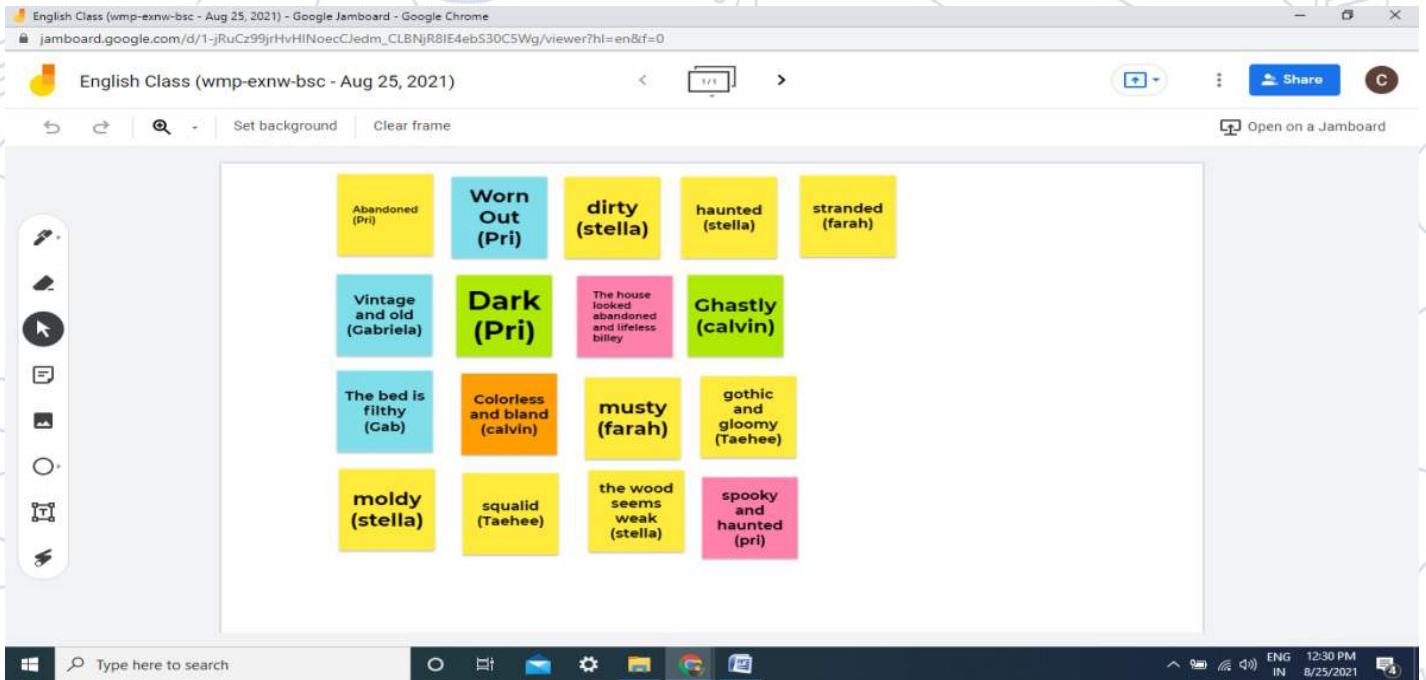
English Class (wmp-exnw-bsc - Aug 25, 2021) - Google Jamboard - Google Chrome
jamboard.google.com/d/1-jRuCz99jrHvHlNoecCJedm_CLBNjR8IE4ebS30C5Wg/viewer?hl=en&f=0

English Class (wmp-exnw-bsc - Aug 25, 2021)
1/1
Share
C

Set background
Clear frame
Open on a Jamboard

Abandoned (Pri)

Worn Out (Pri)

dirty (stella)

haunted (stella)

stranded (farah)

Vintage and old (Gabriela)

Dark (Pri)

The house looked abandoned and lifeless billey

Ghastly (calvin)

The bed is filthy (Gab)

Colorless and bland (calvin)

musty (farah)

gothic and gloomy (Taehee)

moldy (stella)

squalid (Taehee)

the wood seems weak (stella)

spooky and haunted (pri)

Type here to search
ENG IN
12:30 PM
8/25/2021
4